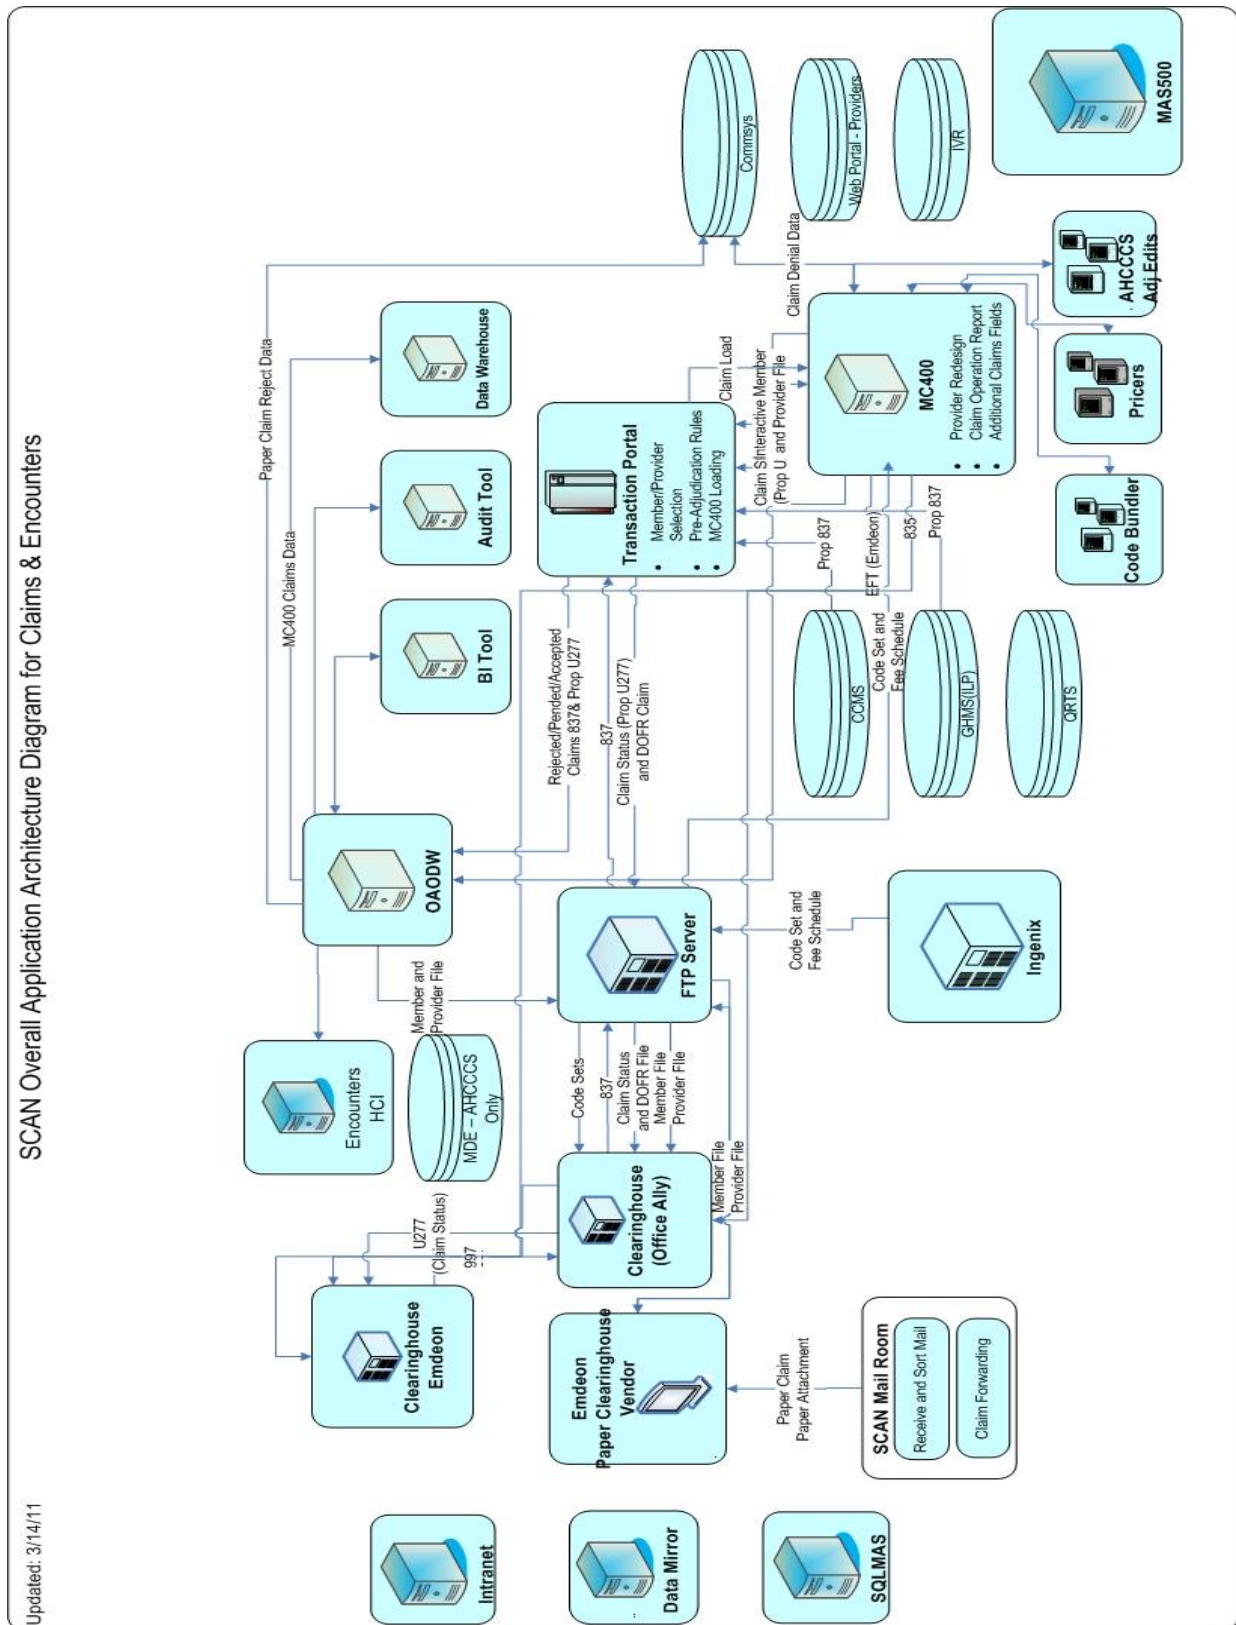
SCAN Overall Application Architecture Diagram for Claims & Encounters

Updated: 3/14/11

Intranet

Data Mirror

SQLMAS

Clearinghouse Emdeon

Emdeon Paper Clearinghouse Vendor

SCAN Mail Room

Receive and Sort Mail

Claim Forwarding

Paper Claim
Paper Attachment

U277 (Claim Status)

997

Clearinghouse (Office Ally)

Member File
Provider File

Encounters HCI

MDE – AHCCCS Only

Member and Provider File

Code Sets

837

Claim Status and DOFR File
Member File
Provider File

OAODW

FTP Server

Code Set and Fee Schedule

Ingenix

BI Tool

Audit Tool

Data Warehouse

MC400 Claims Data

Paper Claim Reject Data

Rejected/Pended/Accepted Claims 837& Prop U277

837

Claim Status (Prop U277) and DOFR Claim

Transaction Portal
• Member/Provider Selection
• Pre-Adjudication Rules
• MC400 Loading

Claim Load

Claim S/interactive Member (Prop U and Provider File

Prop 837

CCMS

Code Set and Fee Schedule

GHMS(ILP)

QRTS

EFT (Emdeon)

835

Prop 837

MC400
• Provider Redesign
• Claim Operation Report
• Additional Claims Fields

Claim Denial Data

Commsys

Web Portal - Providers

IVR

MAS500

AHCCCS Adj Edits

Pricers

Code Bundler